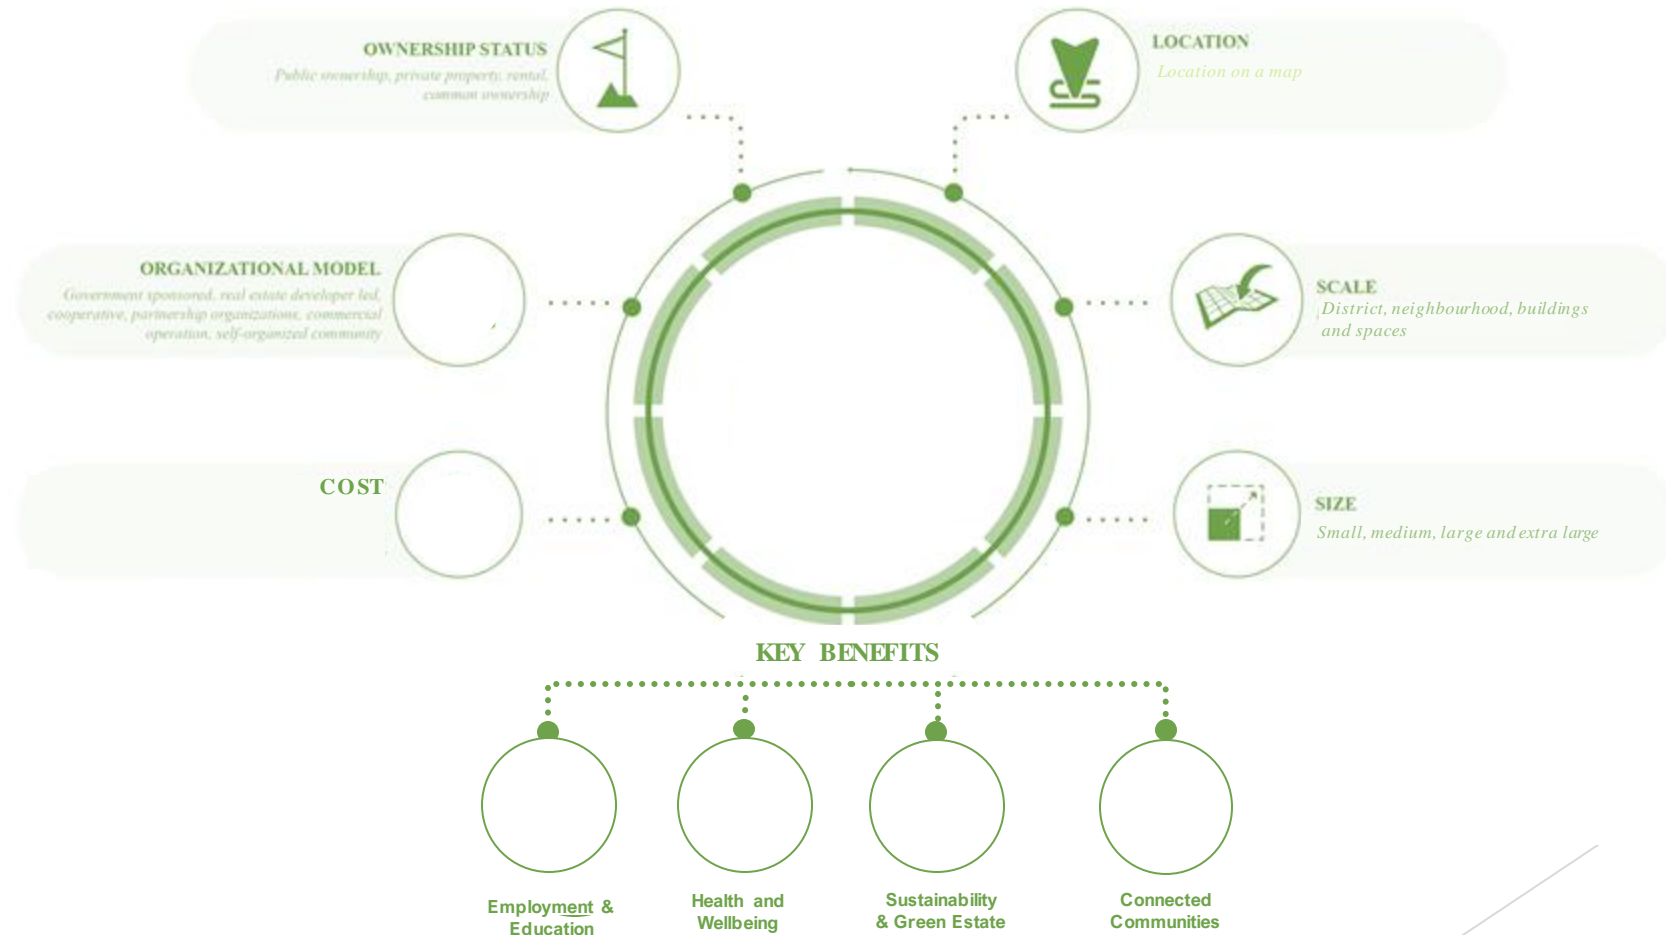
OWNERSHIP STATUS
Public ownership, private property, rental, common ownership

LOCATION
Location on a map

ORGANIZATIONAL MODEL
Government sponsored, real estate developer led, cooperative, partnership organizations, commercial operation, self-organized community

SCALE
District, neighbourhood, buildings and spaces

COST

SIZE
Small, medium, large and extra large

KEY BENEFITS

Employment & Education

Health and Wellbeing

Sustainability & Green Estate

Connected Communities